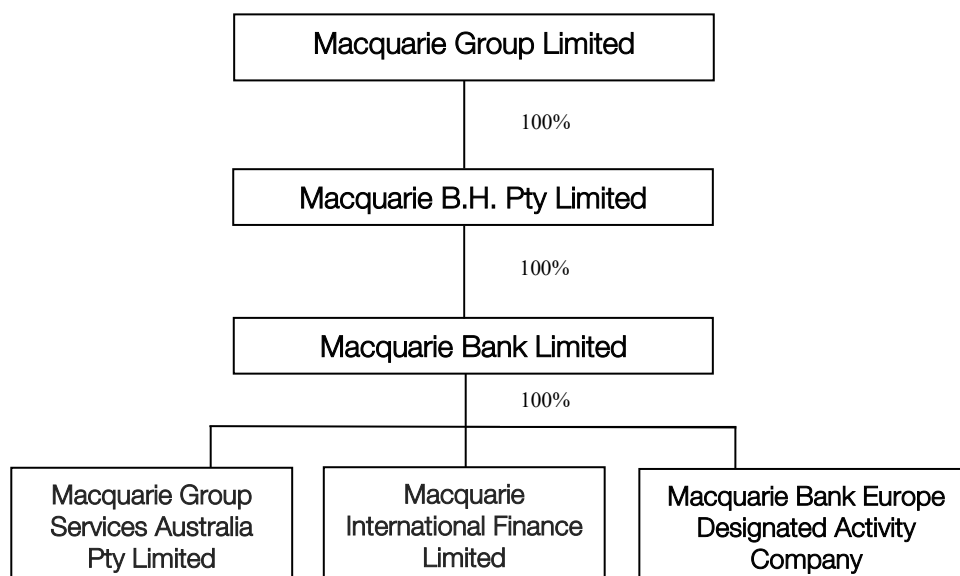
Macquarie Group Limited

100%

Macquarie B.H. Pty Limited

100%

Macquarie Bank Limited

100%

Macquarie Group Services Australia Pty Limited

Macquarie International Finance Limited

Macquarie Bank Europe Designated Activity Company